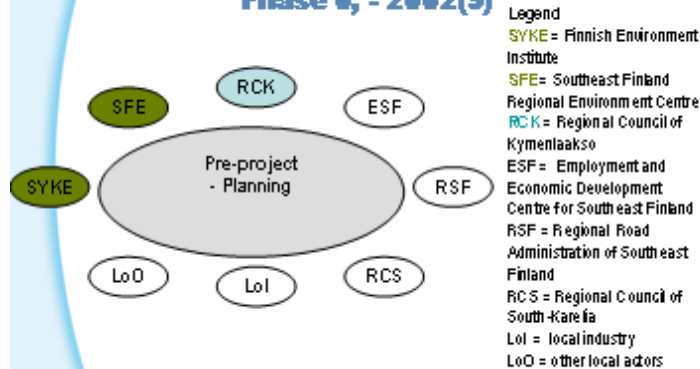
Phase 0, - 2002(3)

RCK
SFE
ESF
SYKE
Pre-project - Planning
RSF
LoO
LoI
RCS

Legend
SYKE = Finnish Environment Institute
SFE = Southeast Finland Regional Environment Centre
RCK = Regional Council of Kymenlaakso
ESF = Employment and Economic Development Centre for Southeast Finland
RSF = Regional Road Administration of Southeast Finland
RCS = Regional Council of South-Karelia
LoI = local industry
LoO = other local actors